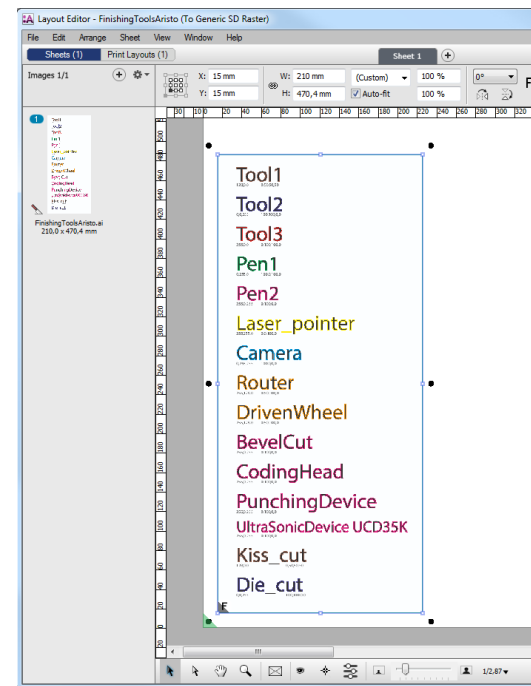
Layout Editor - FinishingToolsAristo (To Generic SD Raster)

File Edit Arrange Sheet View Window Help

Sheets (1) Print Layouts (1)

Sheet 1

Images 1/1

X: 15 mm
Y: 15 mm
W: 210 mm
H: 470,4 mm
(Custom)
Auto-fit
100 %
100 %
0°

FinishingToolsAristo.ai
210.0 x 470.4 mm

Tool1
Tool2
Tool3
Pen1
Pen2
Laser_pointer
Camera
Router
DrivenWheel
BevelCut
CodingHead
PunchingDevice
UltraSonicDevice UCD35K
Kiss_cut
Die_cut

1/2.87